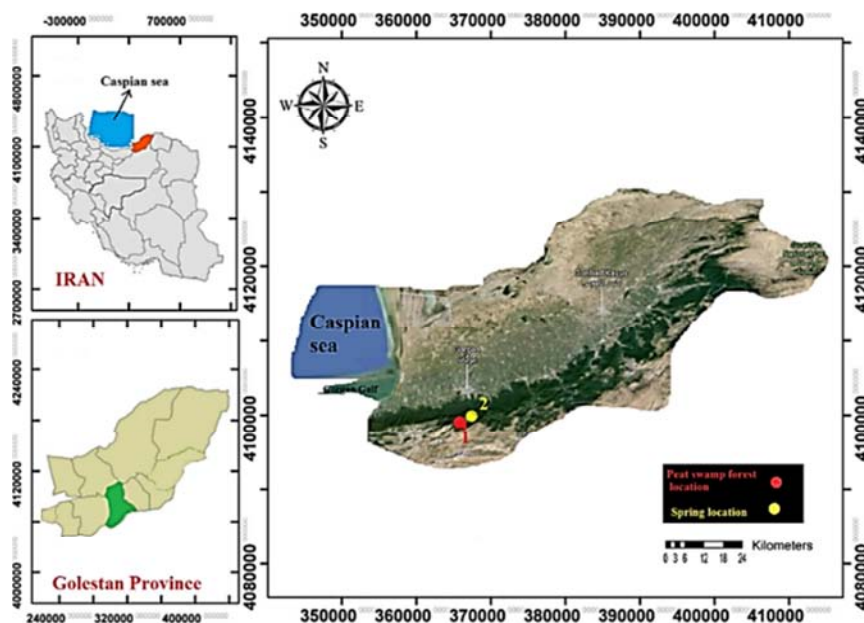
-300000 700000

4800000
4100000
3400000
2700000

Caspian sea

IRAN

4240000
4180000
4120000
4000000

Golestan Province

240000 320000 400000

350000 360000 370000 380000 390000 400000 410000

N
W E
S

4140000
4120000
4100000
4080000

4140000
4120000
4100000
4080000

Caspian sea

Gorgan Gulf

2
1

Peat swamp forest location

Spring location

0 3 6 12 18 24 Kilometers

350000 360000 370000 380000 390000 400000 410000